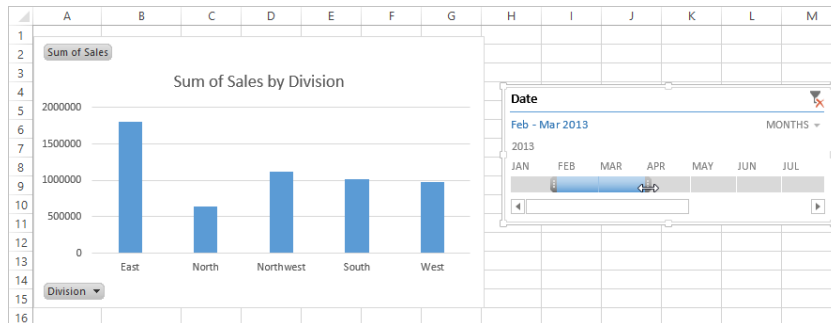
A B C D E F G H I J K L M

1
2
3
4
5
6
7
8
9
10
11
12
13
14
15
16

Sum of Sales

Sum of Sales by Division

| 2000000 |
| 1500000 |
| 1000000 |
| 500000 |
| 0 |

East North Northwest South West

Division

Date

Feb - Mar 2013

MONTHS

2013

JAN FEB MAR APR MAY JUN JUL